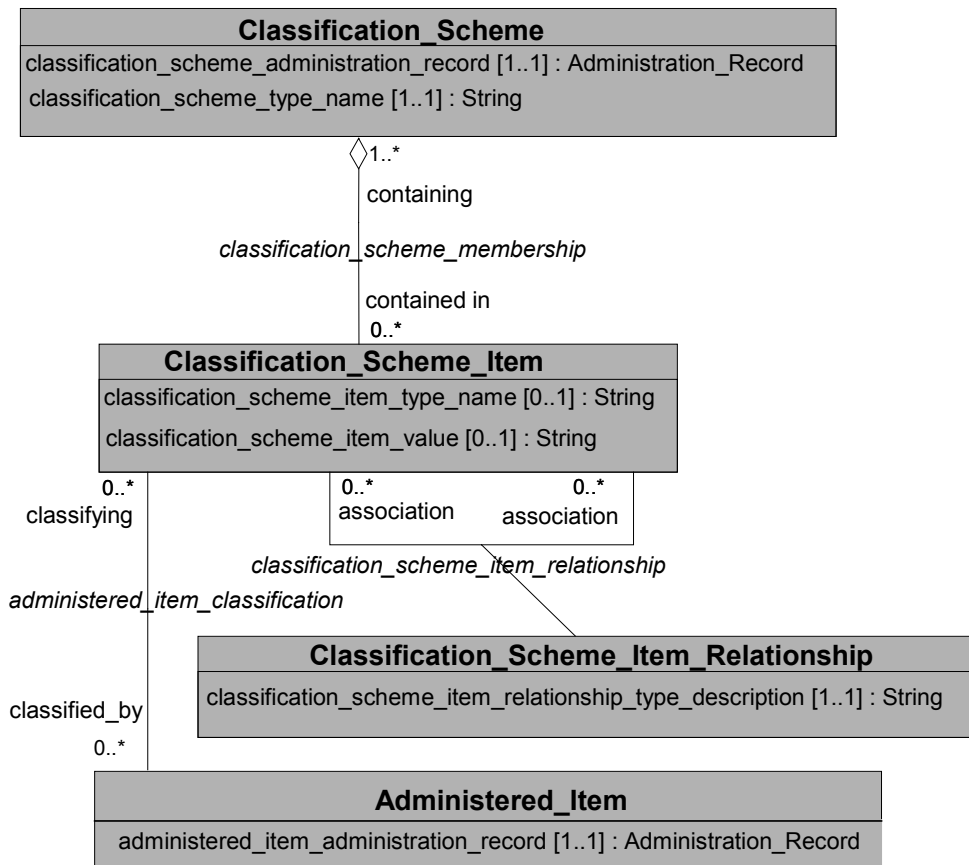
Classification_Scheme
classification_scheme_administration_record [1..1] : Administration_Record
classification_scheme_type_name [1..1] : String

1..*
containing
classification_scheme_membership
contained in
0..*

Classification_Scheme_Item
classification_scheme_item_type_name [0..1] : String
classification_scheme_item_value [0..1] : String

0..*
classifying
0..*
association
0..*
association
classification_scheme_item_relationship
administered_item_classification

Classification_Scheme_Item_Relationship
classification_scheme_item_relationship_type_description [1..1] : String

classified_by
0..*

Administered_Item
administered_item_administration_record [1..1] : Administration_Record